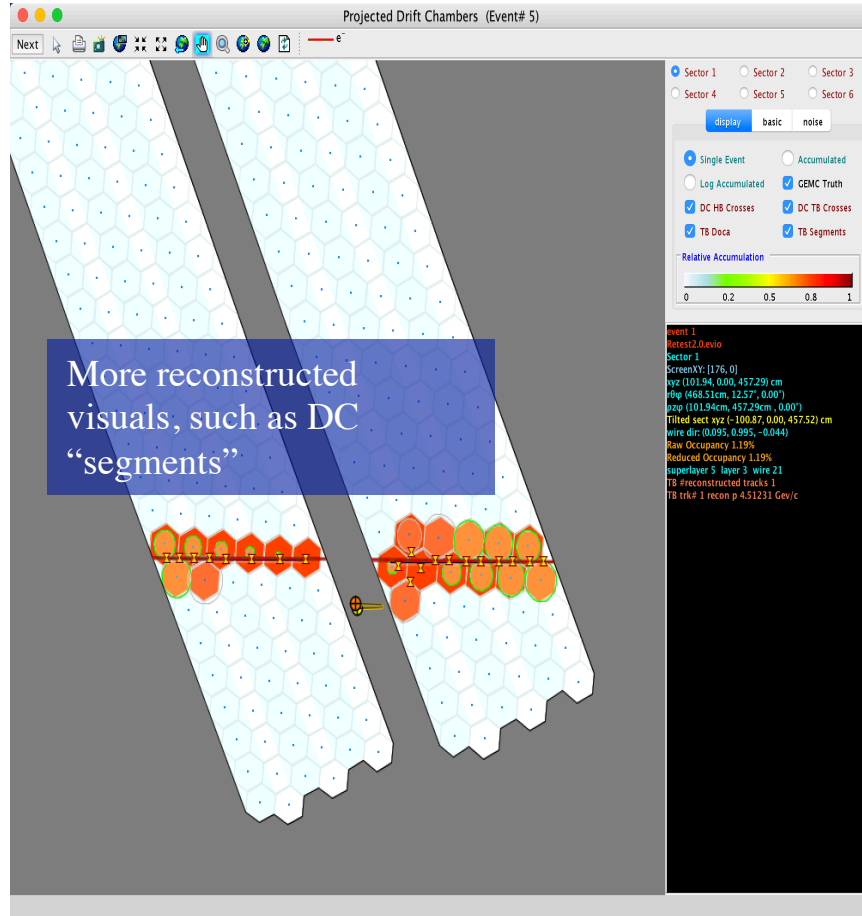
Projected Drift Chambers (Event# 5)

Next

$e^-$

Sector 1
Sector 2
Sector 3
Sector 4
Sector 5
Sector 6

display
basic
noise

Single Event
Accumulated
Log Accumulated
GEMC Truth
DC HB Crosses
DC TB Crosses
TB Doca
TB Segments

Relative Accumulation
0
0.2
0.5
0.8
1

More reconstructed visuals, such as DC “segments”

event 1
Retest2.0.evio
Sector 1
ScreenXY: [176, 0]
xyz (101.94, 0.00, 457.29) cm
rθφ (468.51cm, 12.57°, 0.00°)
ρzφ (101.94cm, 457.29cm , 0.00°)
Tilted sect xyz (-100.87, 0.00, 457.52) cm
wire dir: (0.095, 0.995, -0.044)
Raw Occupancy 1.19%
Reduced Occupancy 1.19%
superlayer 5 layer 3 wire 21
TB #reconstructed tracks 1
TB trk# 1 recon p 4.51231 Gev/c